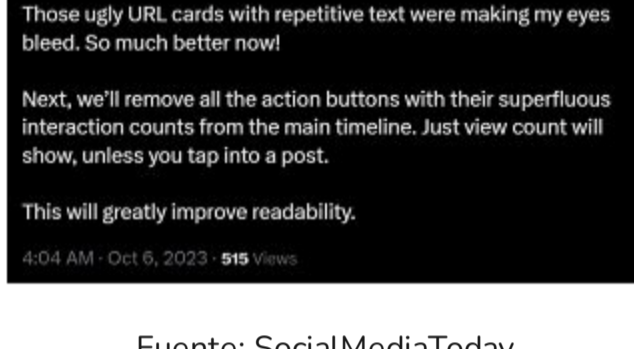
Those ugly URL cards with repetitive text were making my eyes bleed. So much better now!

Next, we'll remove all the action buttons with their superfluous interaction counts from the main timeline. Just view count will show, unless you tap into a post.

This will greatly improve readability.

4:04 AM · Oct 6, 2023 · 515 Views

Fuente: SocialMediaToday